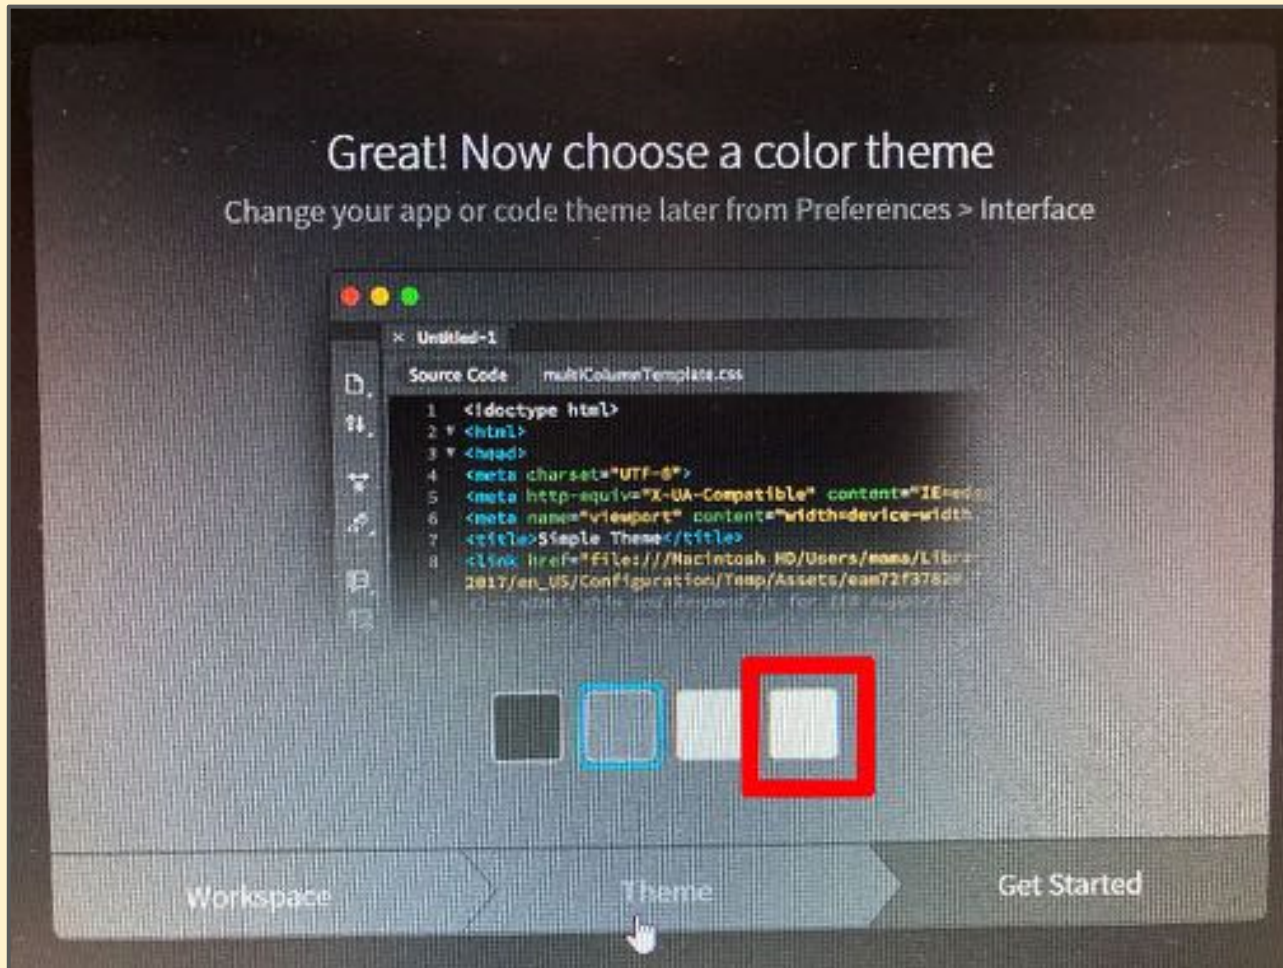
Great! Now choose a color theme

Change your app or code theme later from Preferences > Interface

× Untitled-1

Source Code multiColumnTemplate.css

1 <!doctype html>
2 <html>
3 <head>
4 <meta charset="UTF-8">
5 <meta http-equiv="X-UA-Compatible" content="IE=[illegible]
6 <meta name="viewport" content="width=device-width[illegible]
7 <title>Simple Theme</title>
8 <link href="file:///Macintosh HD/Users/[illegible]/Libr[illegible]
2017/en_US/Configuration/Temp/Assets/eam72f3782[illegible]
9 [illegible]

Workspace

Theme

Get Started